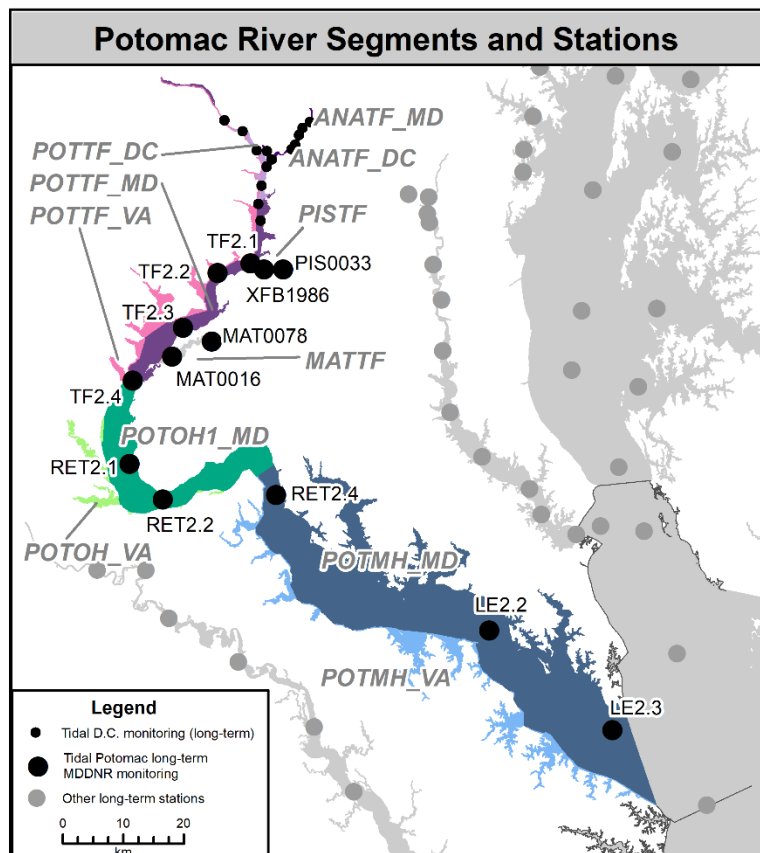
Potomac River Segments and Stations

ANATF_MD
POTTF_DC
ANATF_DC
POTTF_MD
PISTF
POTTF_VA
TF2.1
PIS0033
TF2.2
XFB1986
TF2.3
MAT0078
MATTF
MAT0016
TF2.4
POTOH1_MD
RET2.1
RET2.4
RET2.2
POTOH_VA
POTMH_MD
LE2.2
POTMH_VA
LE2.3

Legend
Tidal D.C. monitoring (long-term)
Tidal Potomac long-term MDDNR monitoring
Other long-term stations
0 10 20
km